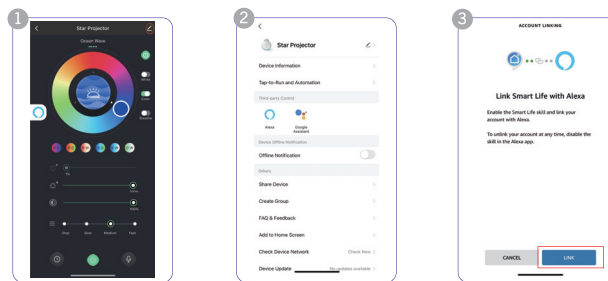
1

Star Projector

Ocean Wave

White

Color

Breathe

Slow

Slow

Medium

Fast

2

Star Projector

Device Information

Tap-to-Run and Automation

Third-party Control

Alexa

Google Assistant

Device Offline Notification

Offline Notification

Others

Share Device

Create Group

FAQ & Feedback

Add to Home Screen

Check Device Network

Check Now

Device Update

No updates available

3

ACCOUNT LINKING

Link Smart Life with Alexa

Enable the Smart Life skill and link your account with Alexa.

To unlink your account at any time, disable the skill in the Alexa app.

CANCEL

LINK